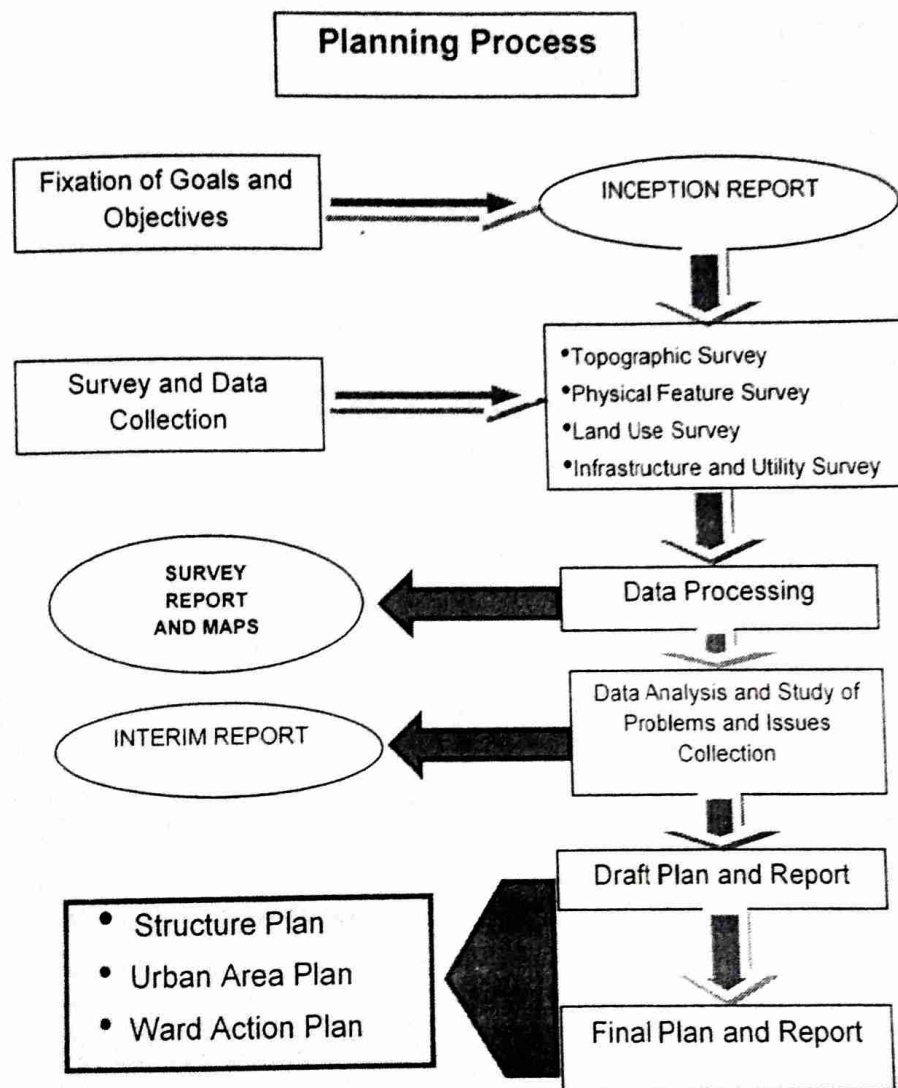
Planning Process

Fixation of Goals and Objectives

INCEPTION REPORT

Survey and Data Collection

•Topographic Survey
•Physical Feature Survey
•Land Use Survey
•Infrastructure and Utility Survey

SURVEY REPORT AND MAPS

Data Processing

INTERIM REPORT

Data Analysis and Study of Problems and Issues Collection

Draft Plan and Report

• Structure Plan
• Urban Area Plan
• Ward Action Plan

Final Plan and Report